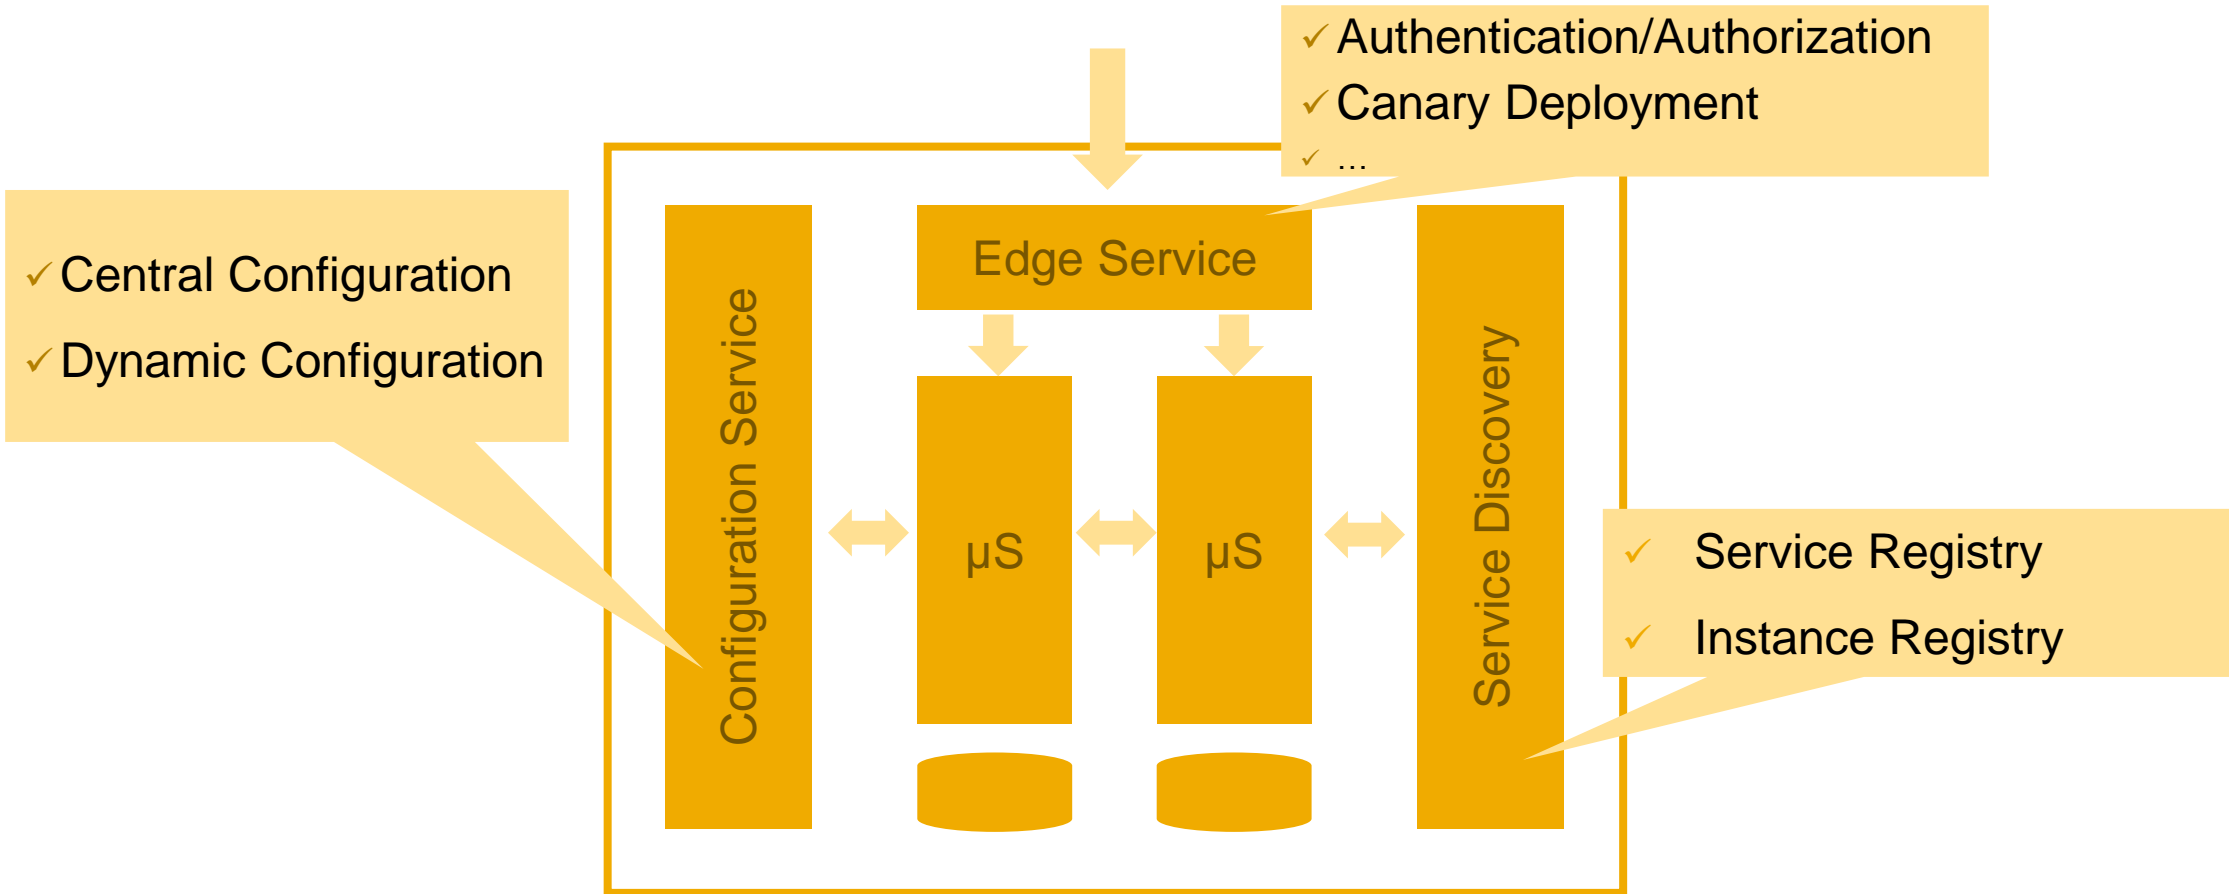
✓ Authentication/Authorization
✓ Canary Deployment
✓ ...

✓ Central Configuration
✓ Dynamic Configuration

Configuration Service

Edge Service

µS

µS

Service Discovery

✓ Service Registry
✓ Instance Registry